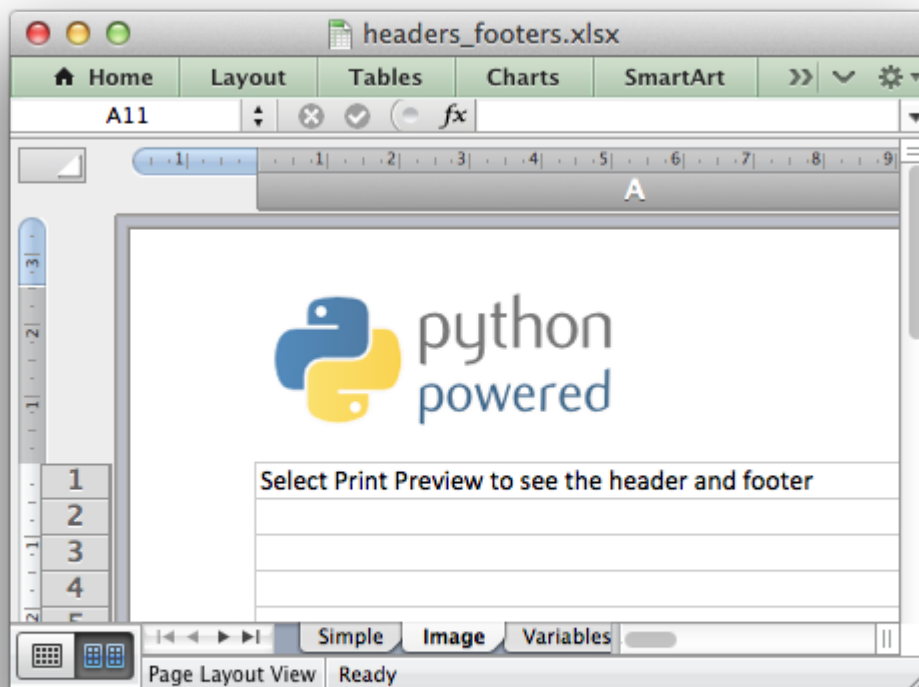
headers_footers.xlsx

Home Layout Tables Charts SmartArt

A11

fx

1 1 2 3 4 5 6 7 8 9

A

3

2

1

python
powered

1 Select Print Preview to see the header and footer
2
3
4
5

Simple Image Variables

Page Layout View Ready